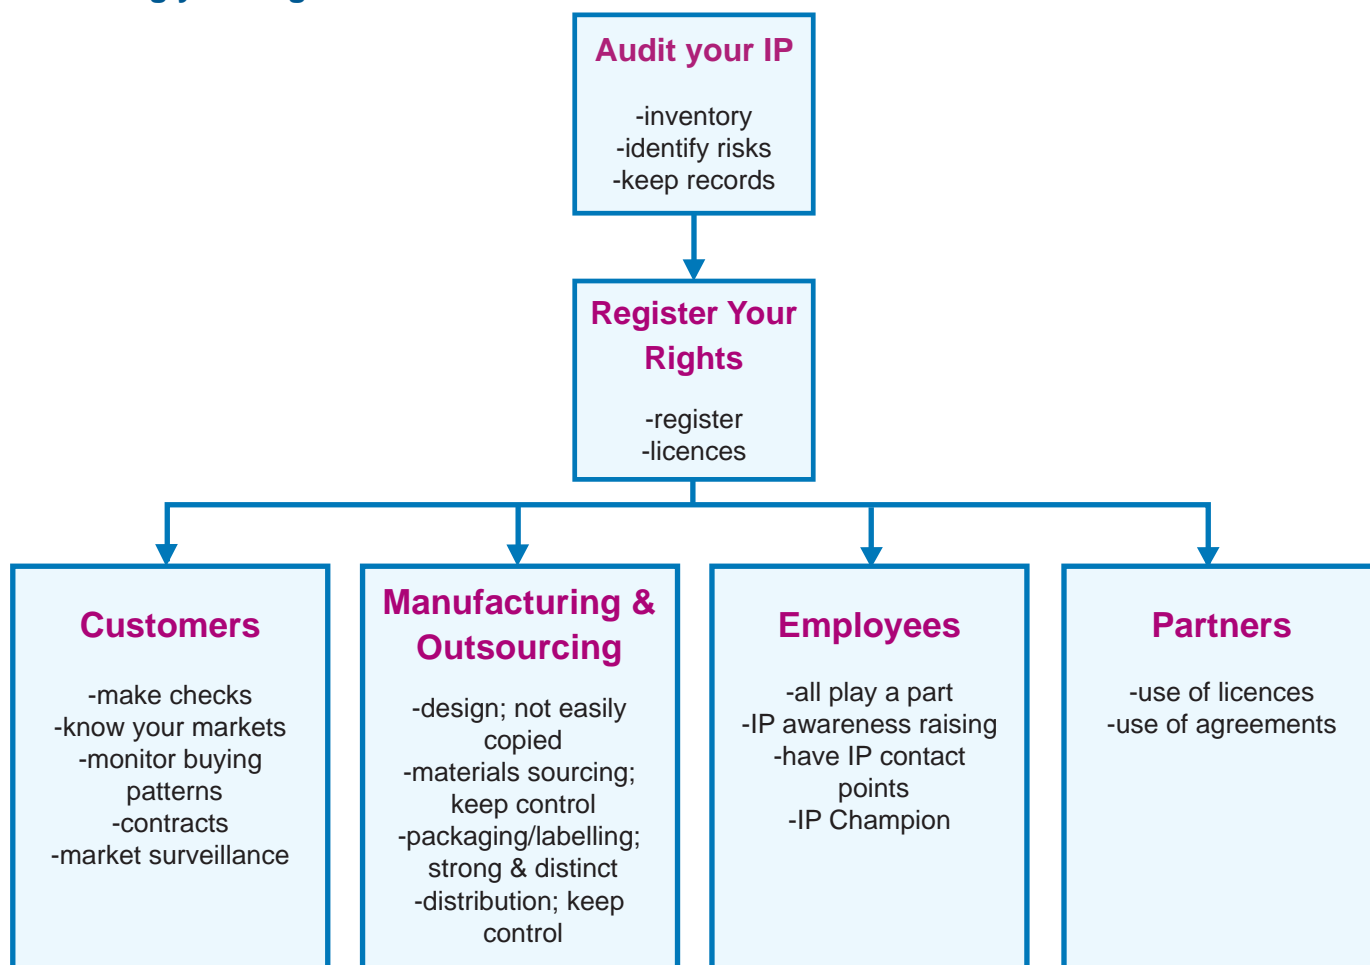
Audit your IP

-inventory
-identify risks
-keep records

Register Your Rights

-register
-licences

Customers

-make checks
-know your markets
-monitor buying patterns
-contracts
-market surveillance

Manufacturing & Outsourcing

-design; not easily copied
-materials sourcing; keep control
-packaging/labelling; strong & distinct
-distribution; keep control

Employees

-all play a part
-IP awareness raising
-have IP contact points
-IP Champion

Partners

-use of licences
-use of agreements